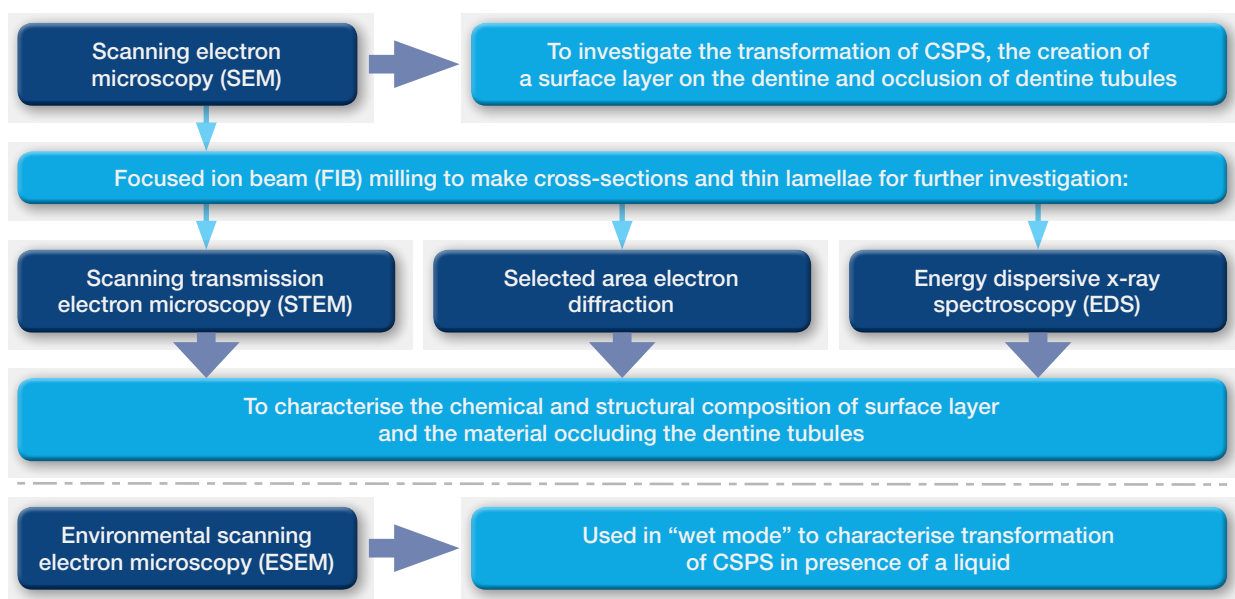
Scanning electron microscopy (SEM)

To investigate the transformation of CSPS, the creation of a surface layer on the dentine and occlusion of dentine tubules

Focused ion beam (FIB) milling to make cross-sections and thin lamellae for further investigation:

Scanning transmission electron microscopy (STEM)

Selected area electron diffraction

Energy dispersive x-ray spectroscopy (EDS)

To characterise the chemical and structural composition of surface layer and the material occluding the dentine tubules

Environmental scanning electron microscopy (ESEM)

Used in “wet mode” to characterise transformation of CSPS in presence of a liquid